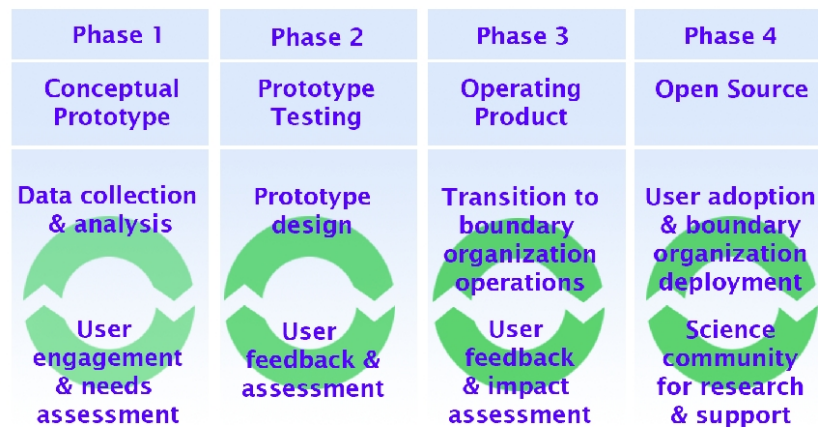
| Phase 1 | Phase 2 | Phase 3 | Phase 4 |
|---|---|---|---|
| Conceptual Prototype | Prototype Testing | Operating Product | Open Source |
| Data collection & analysis | Prototype design | Transition to boundary organization operations | User adoption & boundary organization deployment |
| User engagement & needs assessment | User feedback & assessment | User feedback & impact assessment | Science community for research & support |